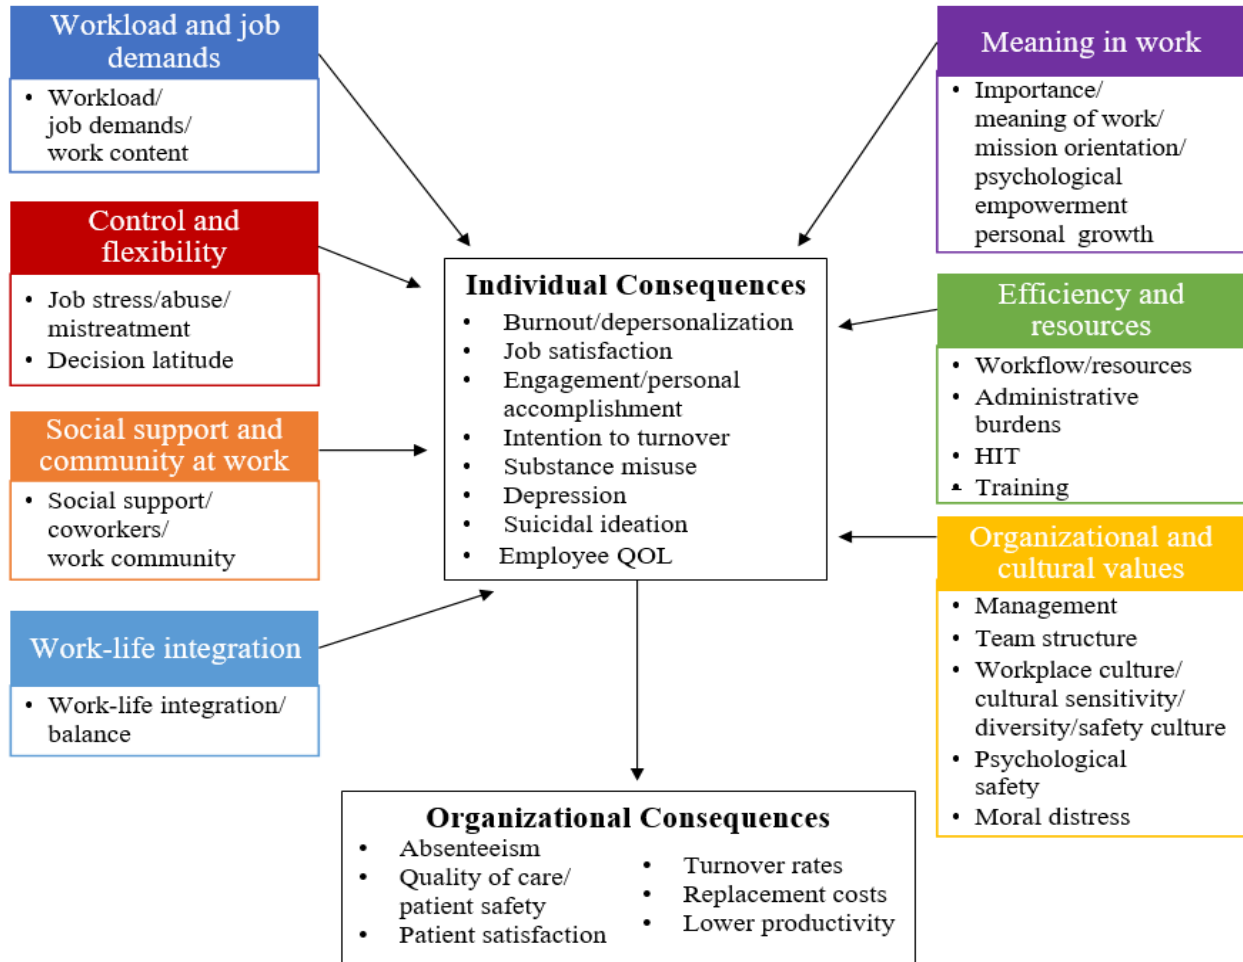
Workload and job demands

- Workload/ job demands/ work content

Control and flexibility

- Job stress/abuse/ mistreatment
- Decision latitude

Social support and community at work

- Social support/ coworkers/ work community

Work-life integration

- Work-life integration/ balance

Meaning in work

- Importance/ meaning of work/ mission orientation/ psychological empowerment personal growth

Individual Consequences

- Burnout/depersonalization
- Job satisfaction
- Engagement/personal accomplishment
- Intention to turnover
- Substance misuse
- Depression
- Suicidal ideation
- Employee QOL

Efficiency and resources

- Workflow/resources
- Administrative burdens
- HIT
- Training

Organizational and cultural values

- Management
- Team structure
- Workplace culture/ cultural sensitivity/ diversity/safety culture
- Psychological safety
- Moral distress

Organizational Consequences

- Absenteeism
- Quality of care/ patient safety
- Patient satisfaction
- Turnover rates
- Replacement costs
- Lower productivity